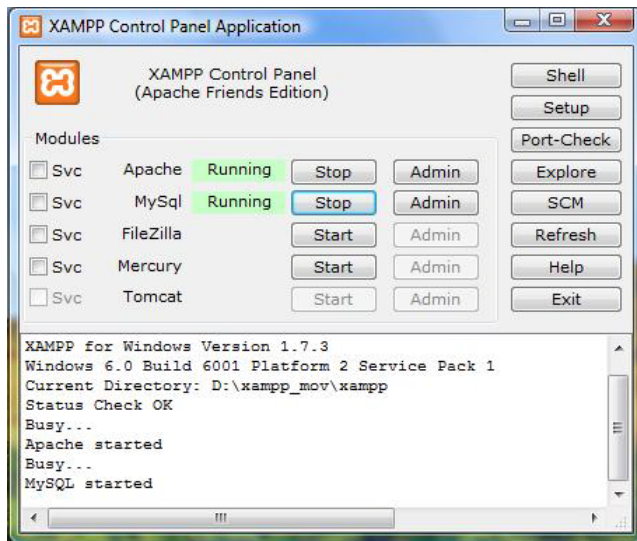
XAMPP Control Panel Application

XAMPP Control Panel
(Apache Friends Edition)

Shell
Setup
Port-Check
Explore
SCM
Refresh
Help
Exit

Modules

| | | | | |
|---|---|---|---|---|
| Svc | Apache | Running | Stop | Admin |
| Svc | MySql | Running | Stop | Admin |
| Svc | FileZilla | | Start | Admin |
| Svc | Mercury | | Start | Admin |
| Svc | Tomcat | | Start | Admin |

XAMPP for Windows Version 1.7.3
Windows 6.0 Build 6001 Platform 2 Service Pack 1
Current Directory: D:\xampp_mov\xampp
Status Check OK
Busy...
Apache started
Busy...
MySQL started